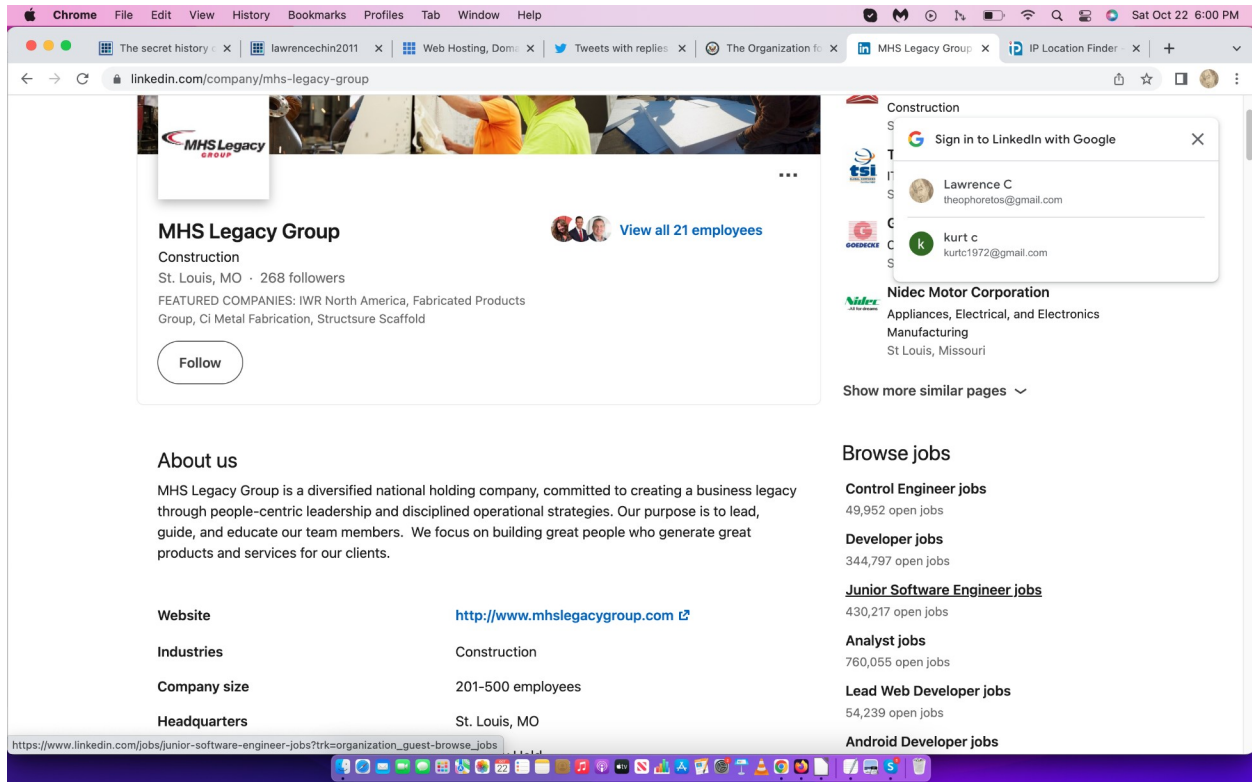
Chrome File Edit View History Bookmarks Profiles Tab Window Help

Sat Oct 22 6:00 PM

The secret history ×
lawrencechin2011 ×
Web Hosting, Dom ×
Tweets with replies ×
The Organization fo ×
MHS Legacy Group ×
IP Location Finder ×

linkedin.com/company/mhs-legacy-group

MHS Legacy GROUP

MHS Legacy Group
Construction
St. Louis, MO · 268 followers
FEATURED COMPANIES: IWR North America, Fabricated Products Group, Ci Metal Fabrication, Structsure Scaffold

Follow

View all 21 employees

About us

MHS Legacy Group is a diversified national holding company, committed to creating a business legacy through people-centric leadership and disciplined operational strategies. Our purpose is to lead, guide, and educate our team members. We focus on building great people who generate great products and services for our clients.

| Website | http://www.mhslegacygroup.com |
|---|---|
| Industries | Construction |
| Company size | 201-500 employees |
| Headquarters | St. Louis, MO |

https://www.linkedin.com/jobs/junior-software-engineer-jobs?trk=organization_guest-browse_jobs

Construction
S

tsi T
IT
S

G
GOEDECKE C
S

Sign in to LinkedIn with Google
Lawrence C
theophoretos@gmail.com
kurt c
kurtc1972@gmail.com

Nidec Motor Corporation
Appliances, Electrical, and Electronics Manufacturing
St Louis, Missouri

Show more similar pages

Browse jobs

Control Engineer jobs
49,952 open jobs
Developer jobs
344,797 open jobs
Junior Software Engineer jobs
430,217 open jobs
Analyst jobs
760,055 open jobs
Lead Web Developer jobs
54,239 open jobs
Android Developer jobs